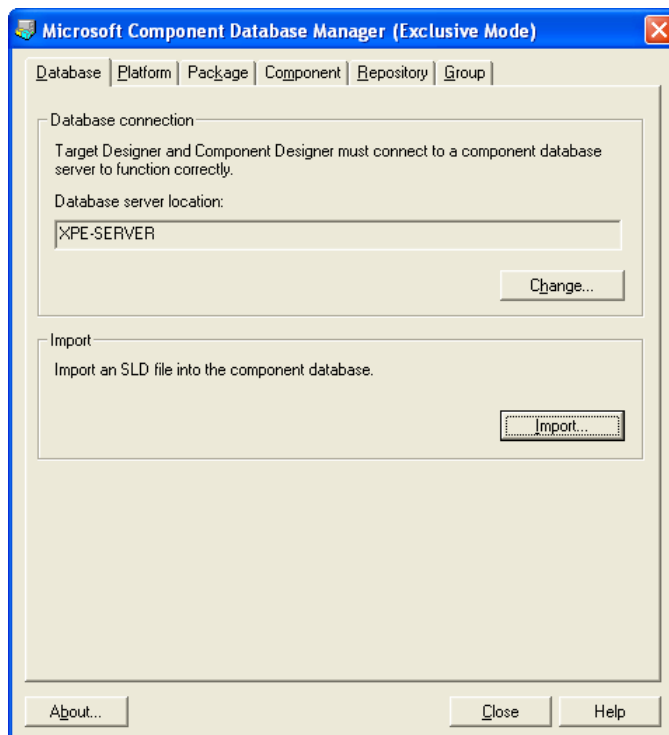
Microsoft Component Database Manager (Exclusive Mode)

Database | Platform | Package | Component | Repository | Group

Database connection

Target Designer and Component Designer must connect to a component database server to function correctly.

Database server location:

XPE-SERVER

Change...

Import

Import an SLD file into the component database.

Import...

About...

Close

Help